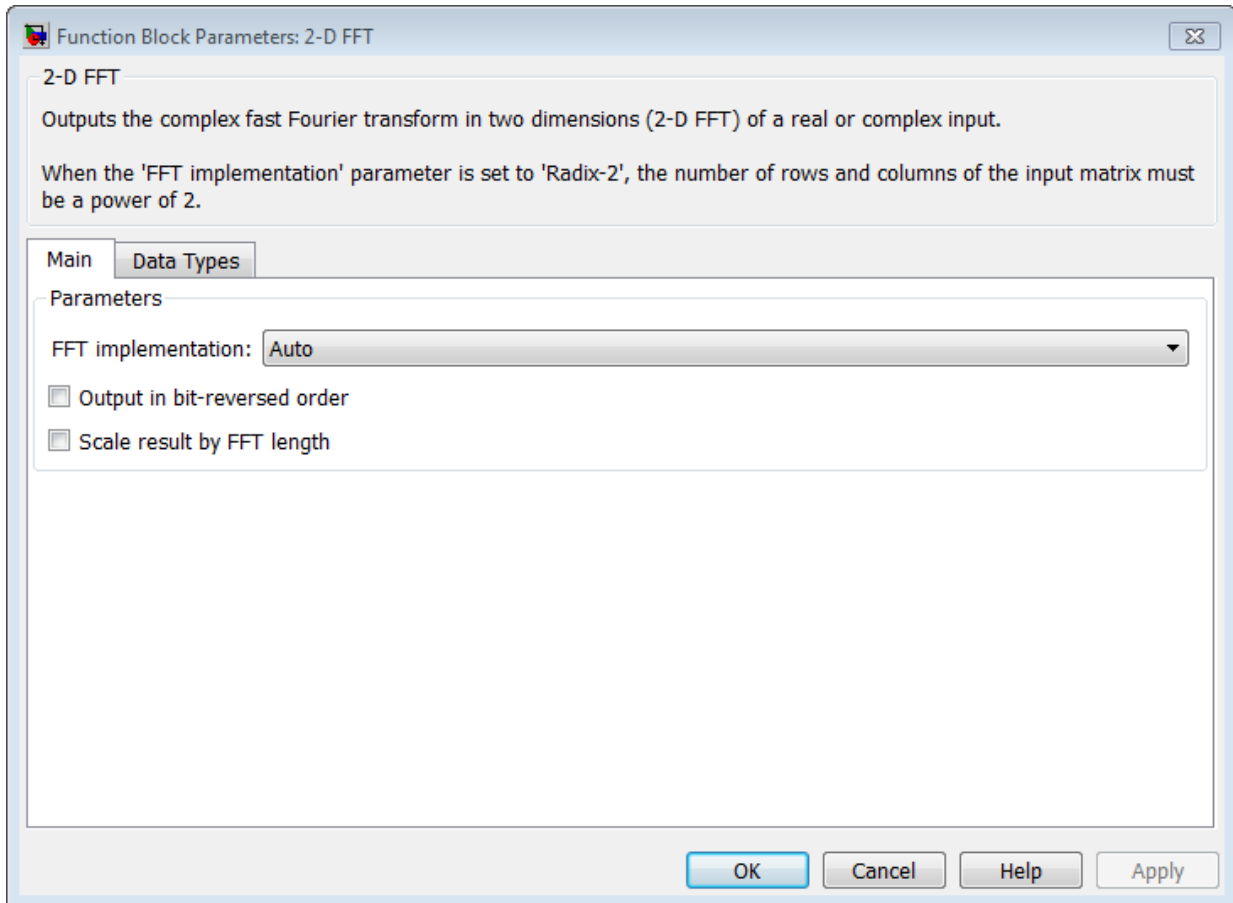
Function Block Parameters: 2-D FFT

2-D FFT

Outputs the complex fast Fourier transform in two dimensions (2-D FFT) of a real or complex input.

When the 'FFT implementation' parameter is set to 'Radix-2', the number of rows and columns of the input matrix must be a power of 2.

Main | Data Types

Parameters

FFT implementation: Auto

Output in bit-reversed order

Scale result by FFT length

OK | Cancel | Help | Apply